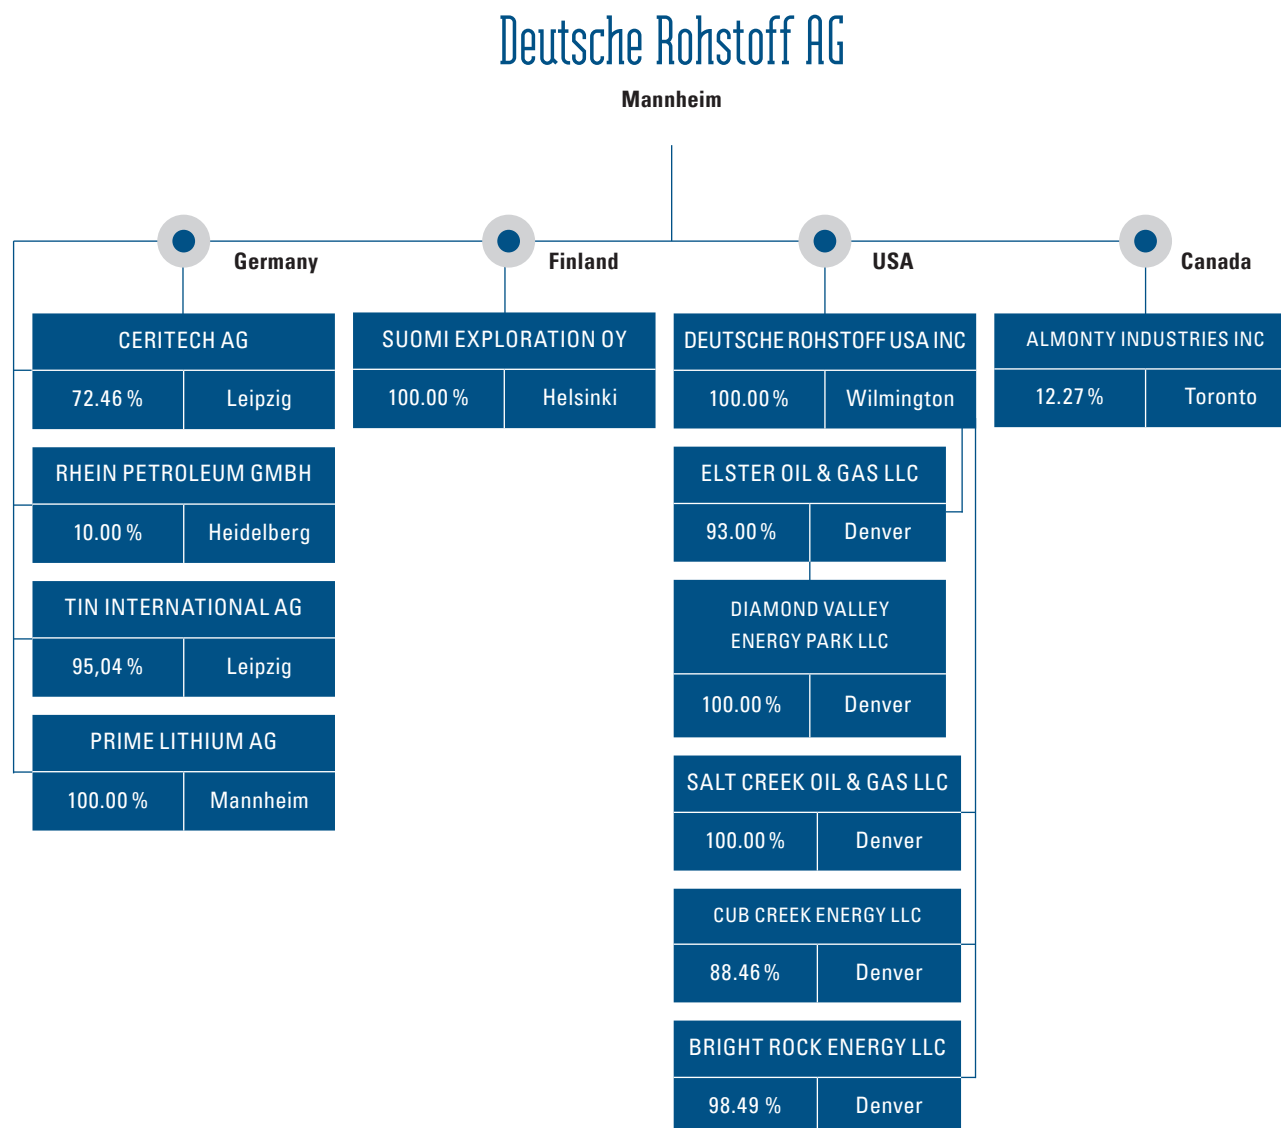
Deutsche Rohstoff AG

Mannheim

Germany

Finland

USA

Canada

CERITECH AG

| 72.46 % | Leipzig |
|---|---|

RHEIN PETROLEUM GMBH

| 10.00 % | Heidelberg |
|---|---|

TIN INTERNATIONAL AG

| 95,04 % | Leipzig |
|---|---|

PRIME LITHIUM AG

| 100.00 % | Mannheim |
|---|---|

SUOMI EXPLORATION OY

| 100.00 % | Helsinki |
|---|---|

DEUTSCHE ROHSTOFF USA INC

| 100.00 % | Wilmington |
|---|---|

ELSTER OIL & GAS LLC

| 93.00 % | Denver |
|---|---|

DIAMOND VALLEY ENERGY PARK LLC

| 100.00 % | Denver |
|---|---|

SALT CREEK OIL & GAS LLC

| 100.00 % | Denver |
|---|---|

CUB CREEK ENERGY LLC

| 88.46 % | Denver |
|---|---|

BRIGHT ROCK ENERGY LLC

| 98.49 % | Denver |
|---|---|

ALMONTY INDUSTRIES INC

| 12.27 % | Toronto |
|---|---|